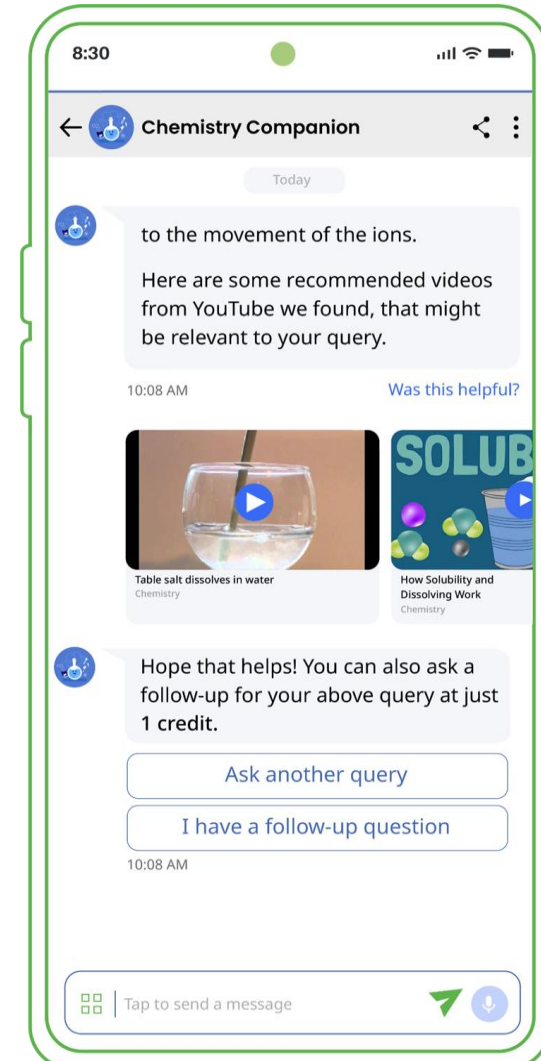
8:30

Chemistry Companion

Today

to the movement of the ions.

Here are some recommended videos from YouTube we found, that might be relevant to your query.

10:08 AM

Was this helpful?

Table salt dissolves in water
Chemistry

SOLUB

How Solubility and Dissolving Work
Chemistry

Hope that helps! You can also ask a follow-up for your above query at just **1 credit.**

Ask another query

I have a follow-up question

10:08 AM

Tap to send a message